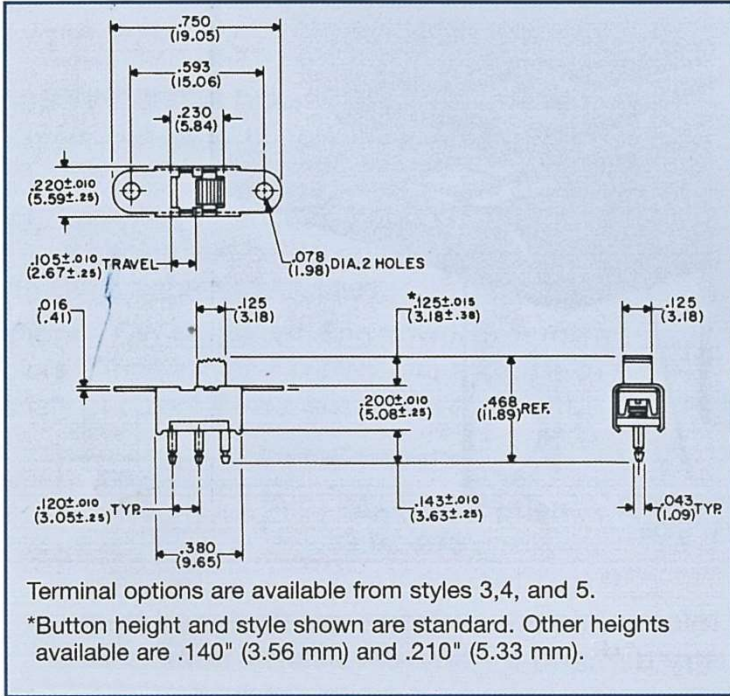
.750
(19.05)

.593
(15.06)

.230
(5.84)

.220±.010
(5.59±.25)

.105±.010
(2.67±.25) TRAVEL

.078
(1.98) DIA. 2 HOLES

.016
(.41)

.125
(3.18)

*.125±.015
(3.18±.38)

.125
(3.18)

.200±.010
(5.08±.25)

.468
(11.89) REF.

.120±.010
(3.05±.25) TYP.

.143±.010
(3.63±.25)

.043
(1.09) TYP.

.380
(9.65)

Terminal options are available from styles 3,4, and 5.

*Button height and style shown are standard. Other heights available are .140" (3.56 mm) and .210" (5.33 mm).